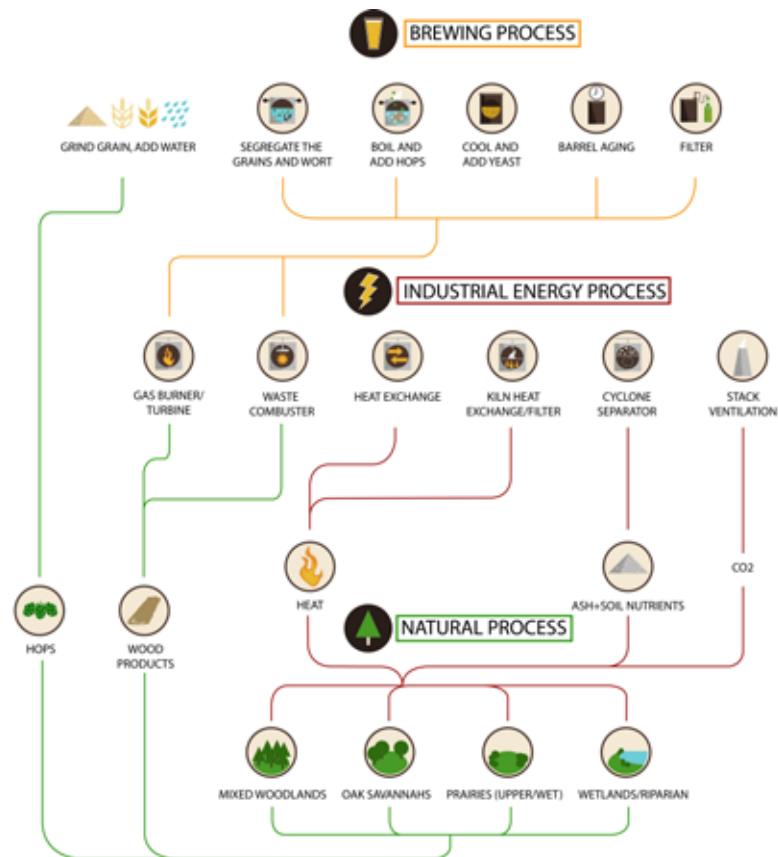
BREWING PROCESS

GRIND GRAIN, ADD WATER

SEGREGATE THE GRAINS AND WORT

BOIL AND ADD HOPS

COOL AND ADD YEAST

BARREL AGING

FILTER

INDUSTRIAL ENERGY PROCESS

GAS BURNER/ TURBINE

WASTE COMBUSTER

HEAT EXCHANGE

KILN HEAT EXCHANGE/FILTER

CYCLONE SEPARATOR

STACK VENTILATION

HEAT

ASH+SOIL NUTRIENTS

CO2

HOPS

WOOD PRODUCTS

NATURAL PROCESS

MIXED WOODLANDS

OAK SAVANNAHS

PRAIRIES (UPPER/WET)

WETLANDS/RIPARIAN